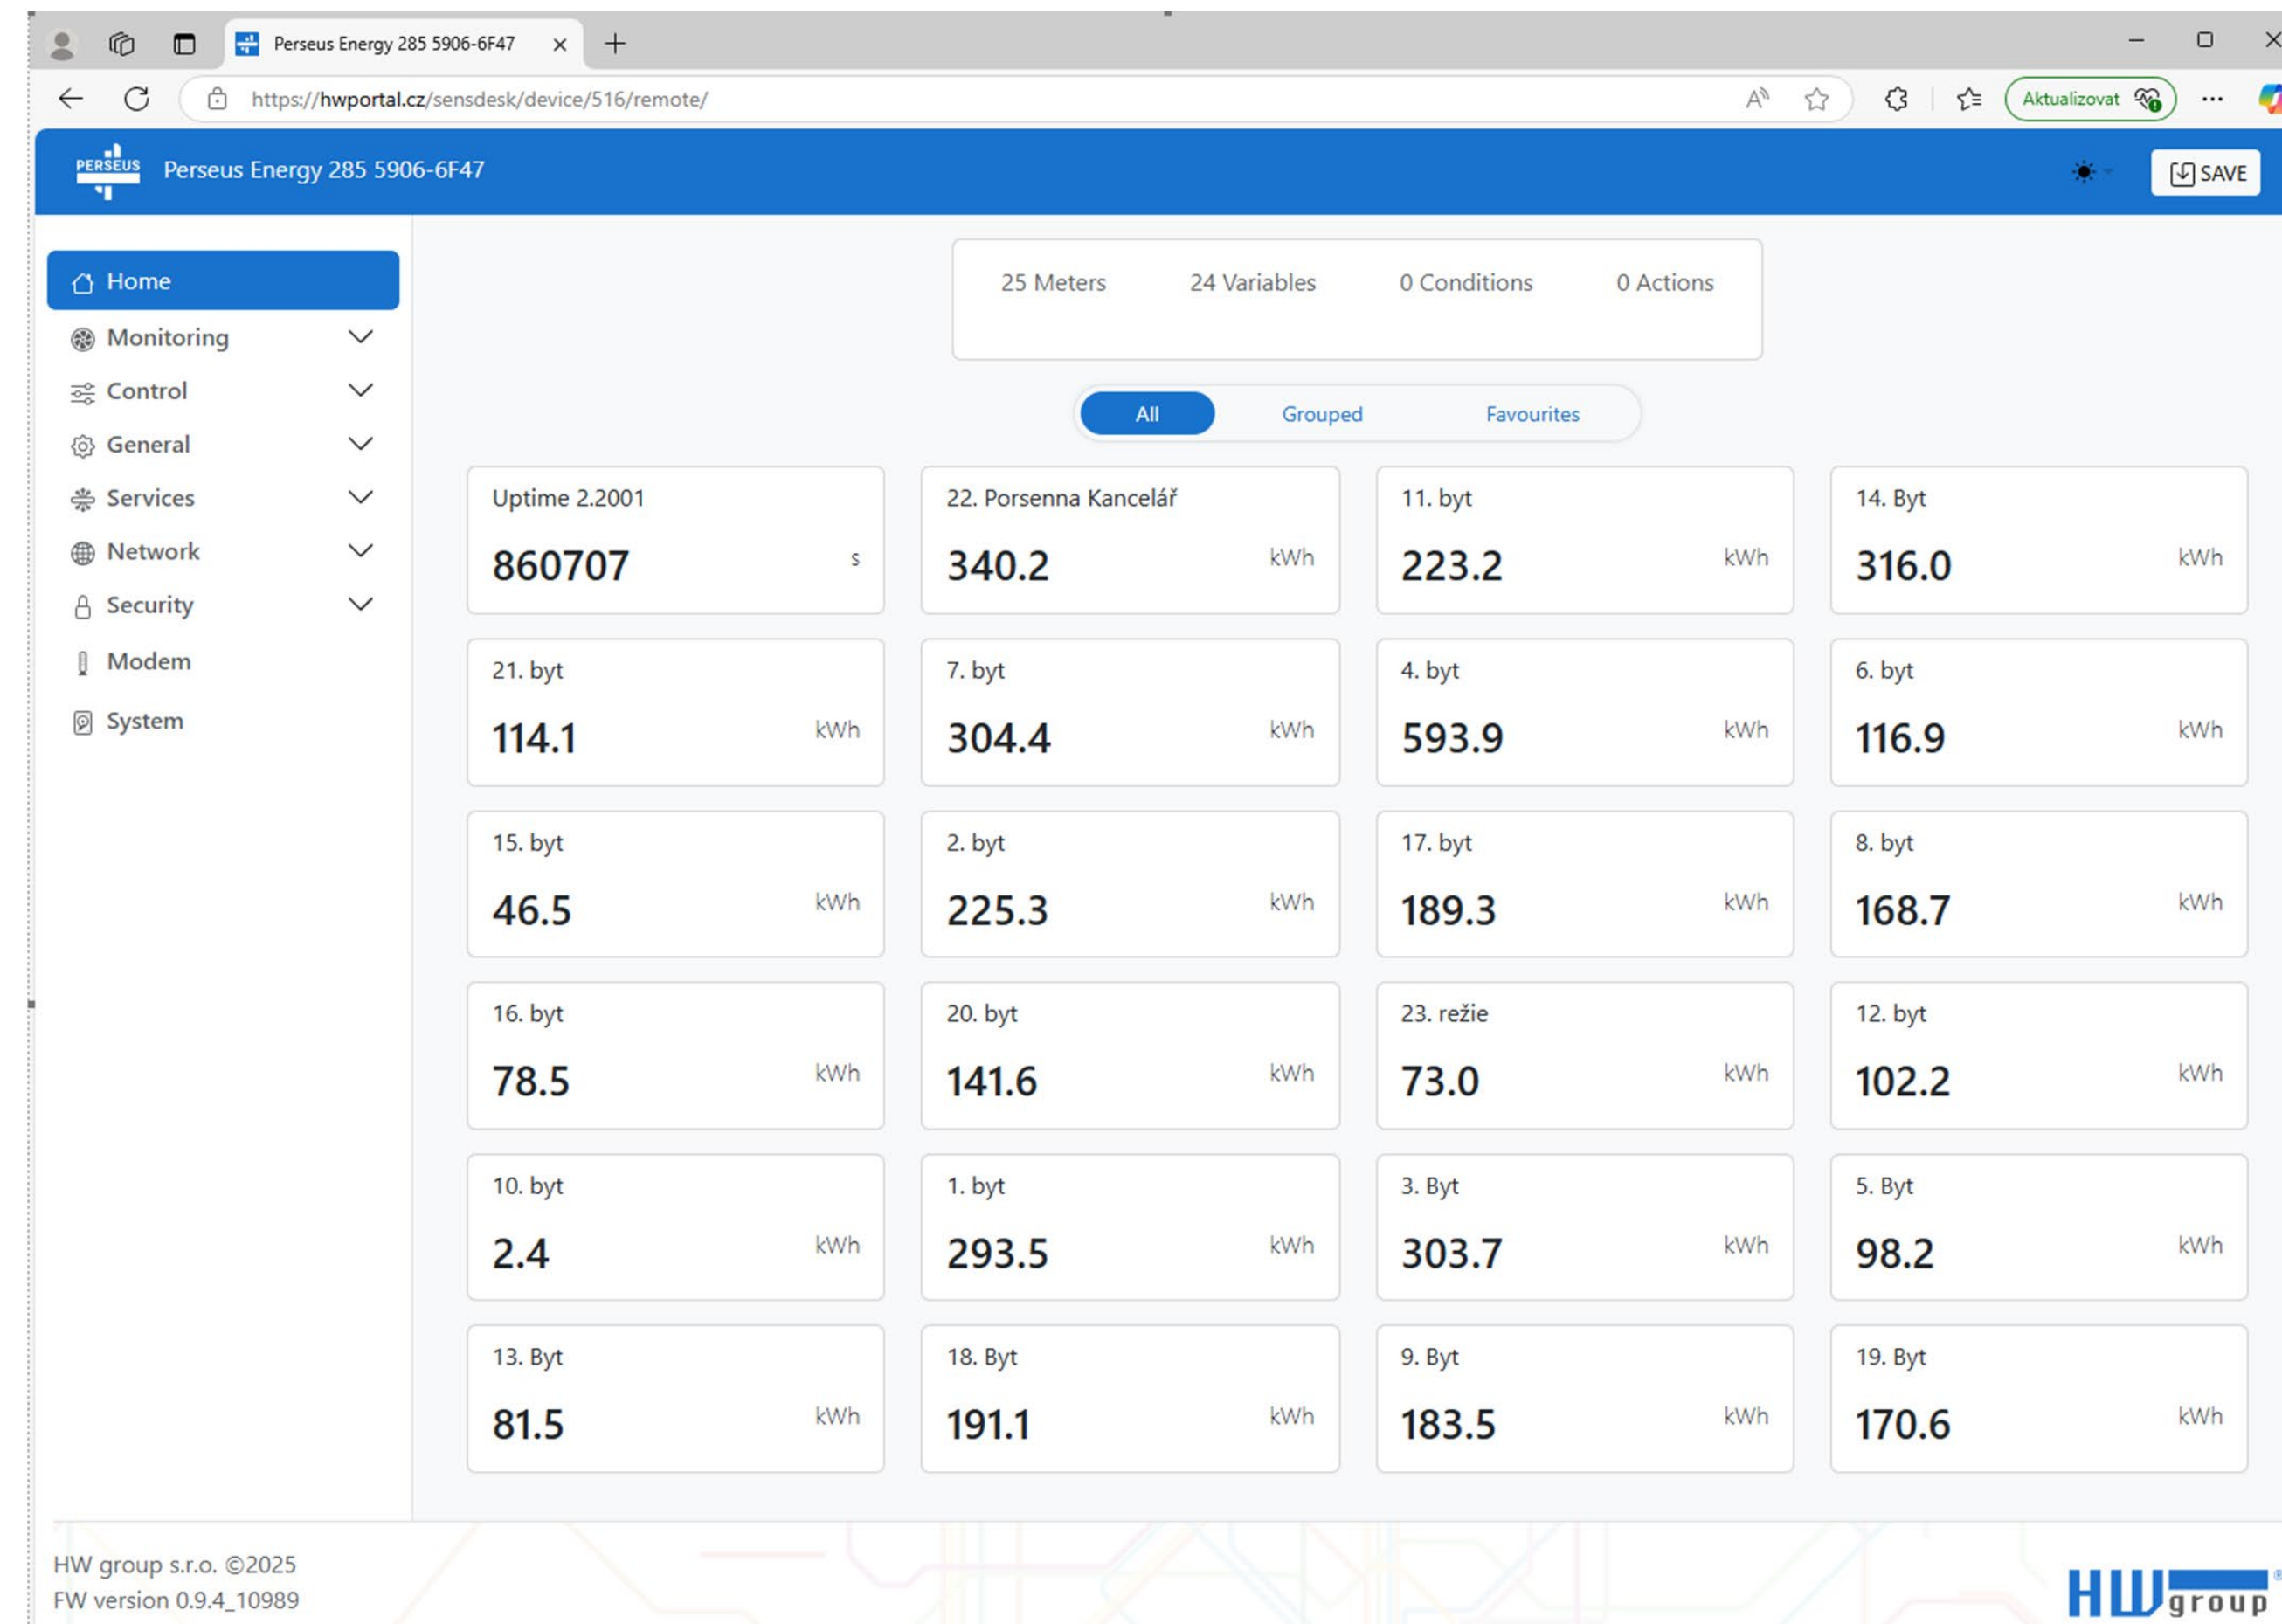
Perseus Energy 285 5906-6F47

https://hwportal.cz/sensdesk/device/516/remote/

Aktualizovat

PERSEUS

Perseus Energy 285 5906-6F47

SAVE

Home
Monitoring
Control
General
Services
Network
Security
Modem
System

25 Meters
24 Variables
0 Conditions
0 Actions

All
Grouped
Favourites

| Uptime 2.2001 860707 s | 22. Porsenna Kancelář 340.2 kWh | 11. byt 223.2 kWh | 14. Byt 316.0 kWh |
|---|---|---|---|
| 21. byt 114.1 kWh | 7. byt 304.4 kWh | 4. byt 593.9 kWh | 6. byt 116.9 kWh |
| 15. byt 46.5 kWh | 2. byt 225.3 kWh | 17. byt 189.3 kWh | 8. byt 168.7 kWh |
| 16. byt 78.5 kWh | 20. byt 141.6 kWh | 23. režie 73.0 kWh | 12. byt 102.2 kWh |
| 10. byt 2.4 kWh | 1. byt 293.5 kWh | 3. Byt 303.7 kWh | 5. Byt 98.2 kWh |
| 13. Byt 81.5 kWh | 18. Byt 191.1 kWh | 9. Byt 183.5 kWh | 19. Byt 170.6 kWh |

HW group s.r.o. ©2025
FW version 0.9.4_10989

HW group